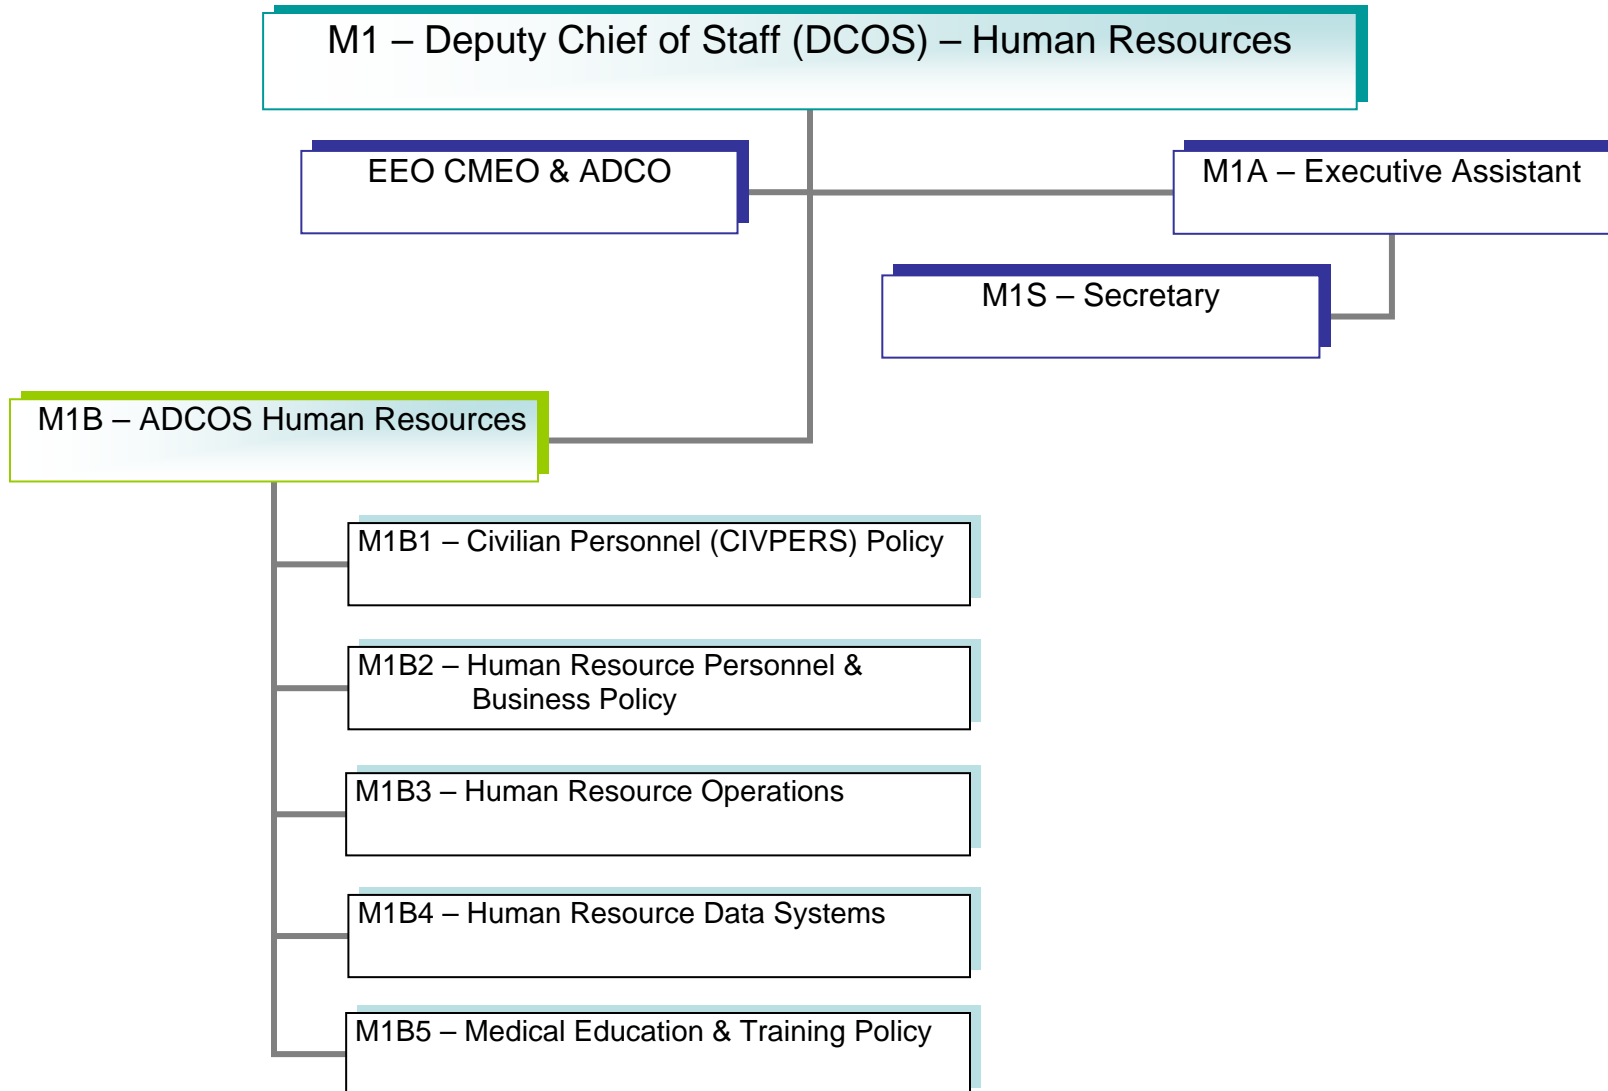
M1 – Deputy Chief of Staff (DCOS) – Human Resources

EEO CMEO & ADCO

M1A – Executive Assistant

M1S – Secretary

M1B – ADCOS Human Resources

M1B1 – Civilian Personnel (CIVPERS) Policy

M1B2 – Human Resource Personnel & Business Policy

M1B3 – Human Resource Operations

M1B4 – Human Resource Data Systems

M1B5 – Medical Education & Training Policy